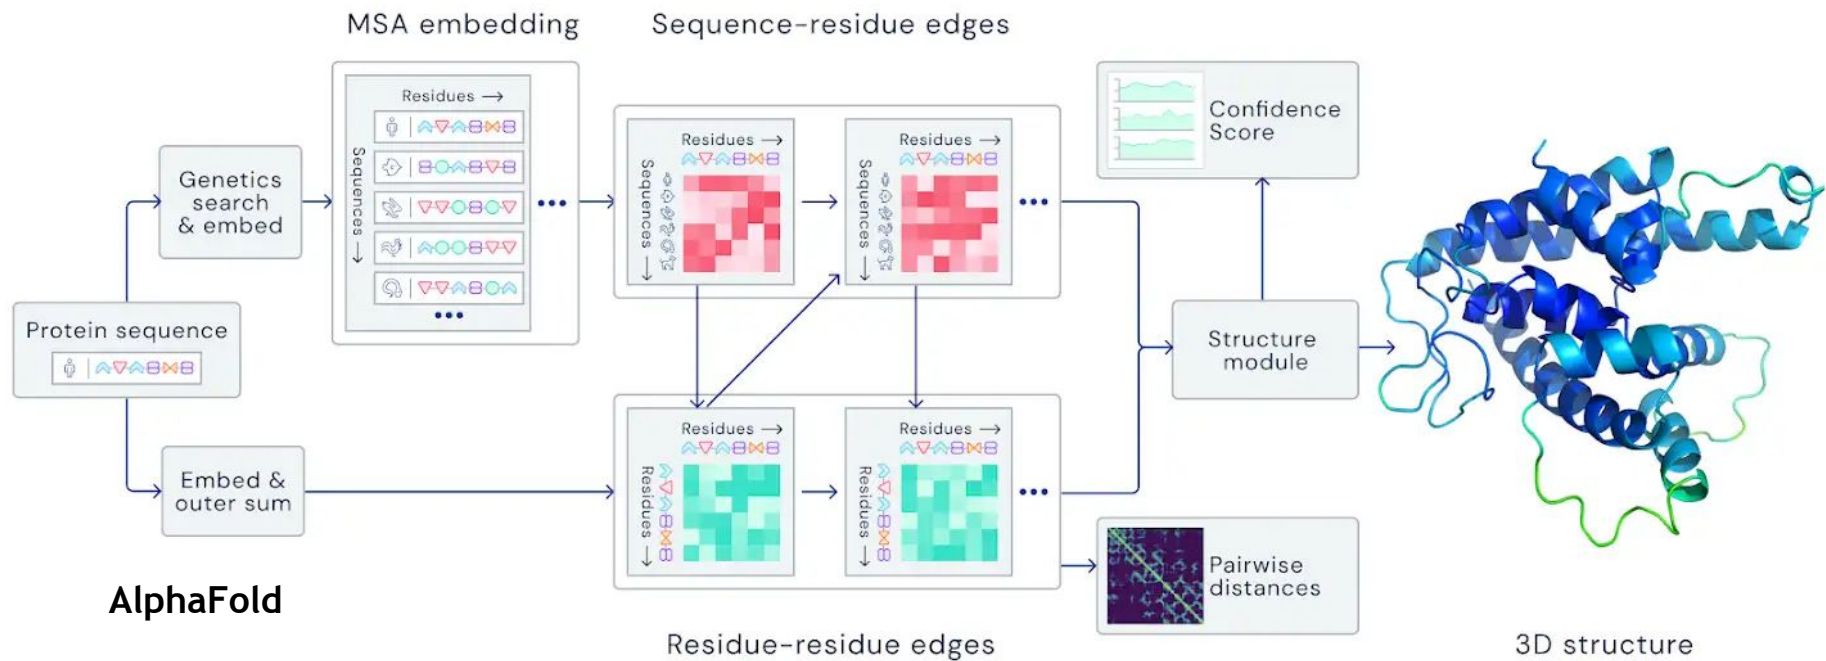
MSA embedding

Sequence-residue edges

Genetics search & embed

Residues →

Sequences →

•••

Residues →

Sequences →

Residues →

Sequences →

•••

Confidence Score

Protein sequence

Structure module

Embed & outer sum

Residues →

Residues →

Residues →

Residues →

•••

Pairwise distances

AlphaFold

Residue-residue edges

3D structure